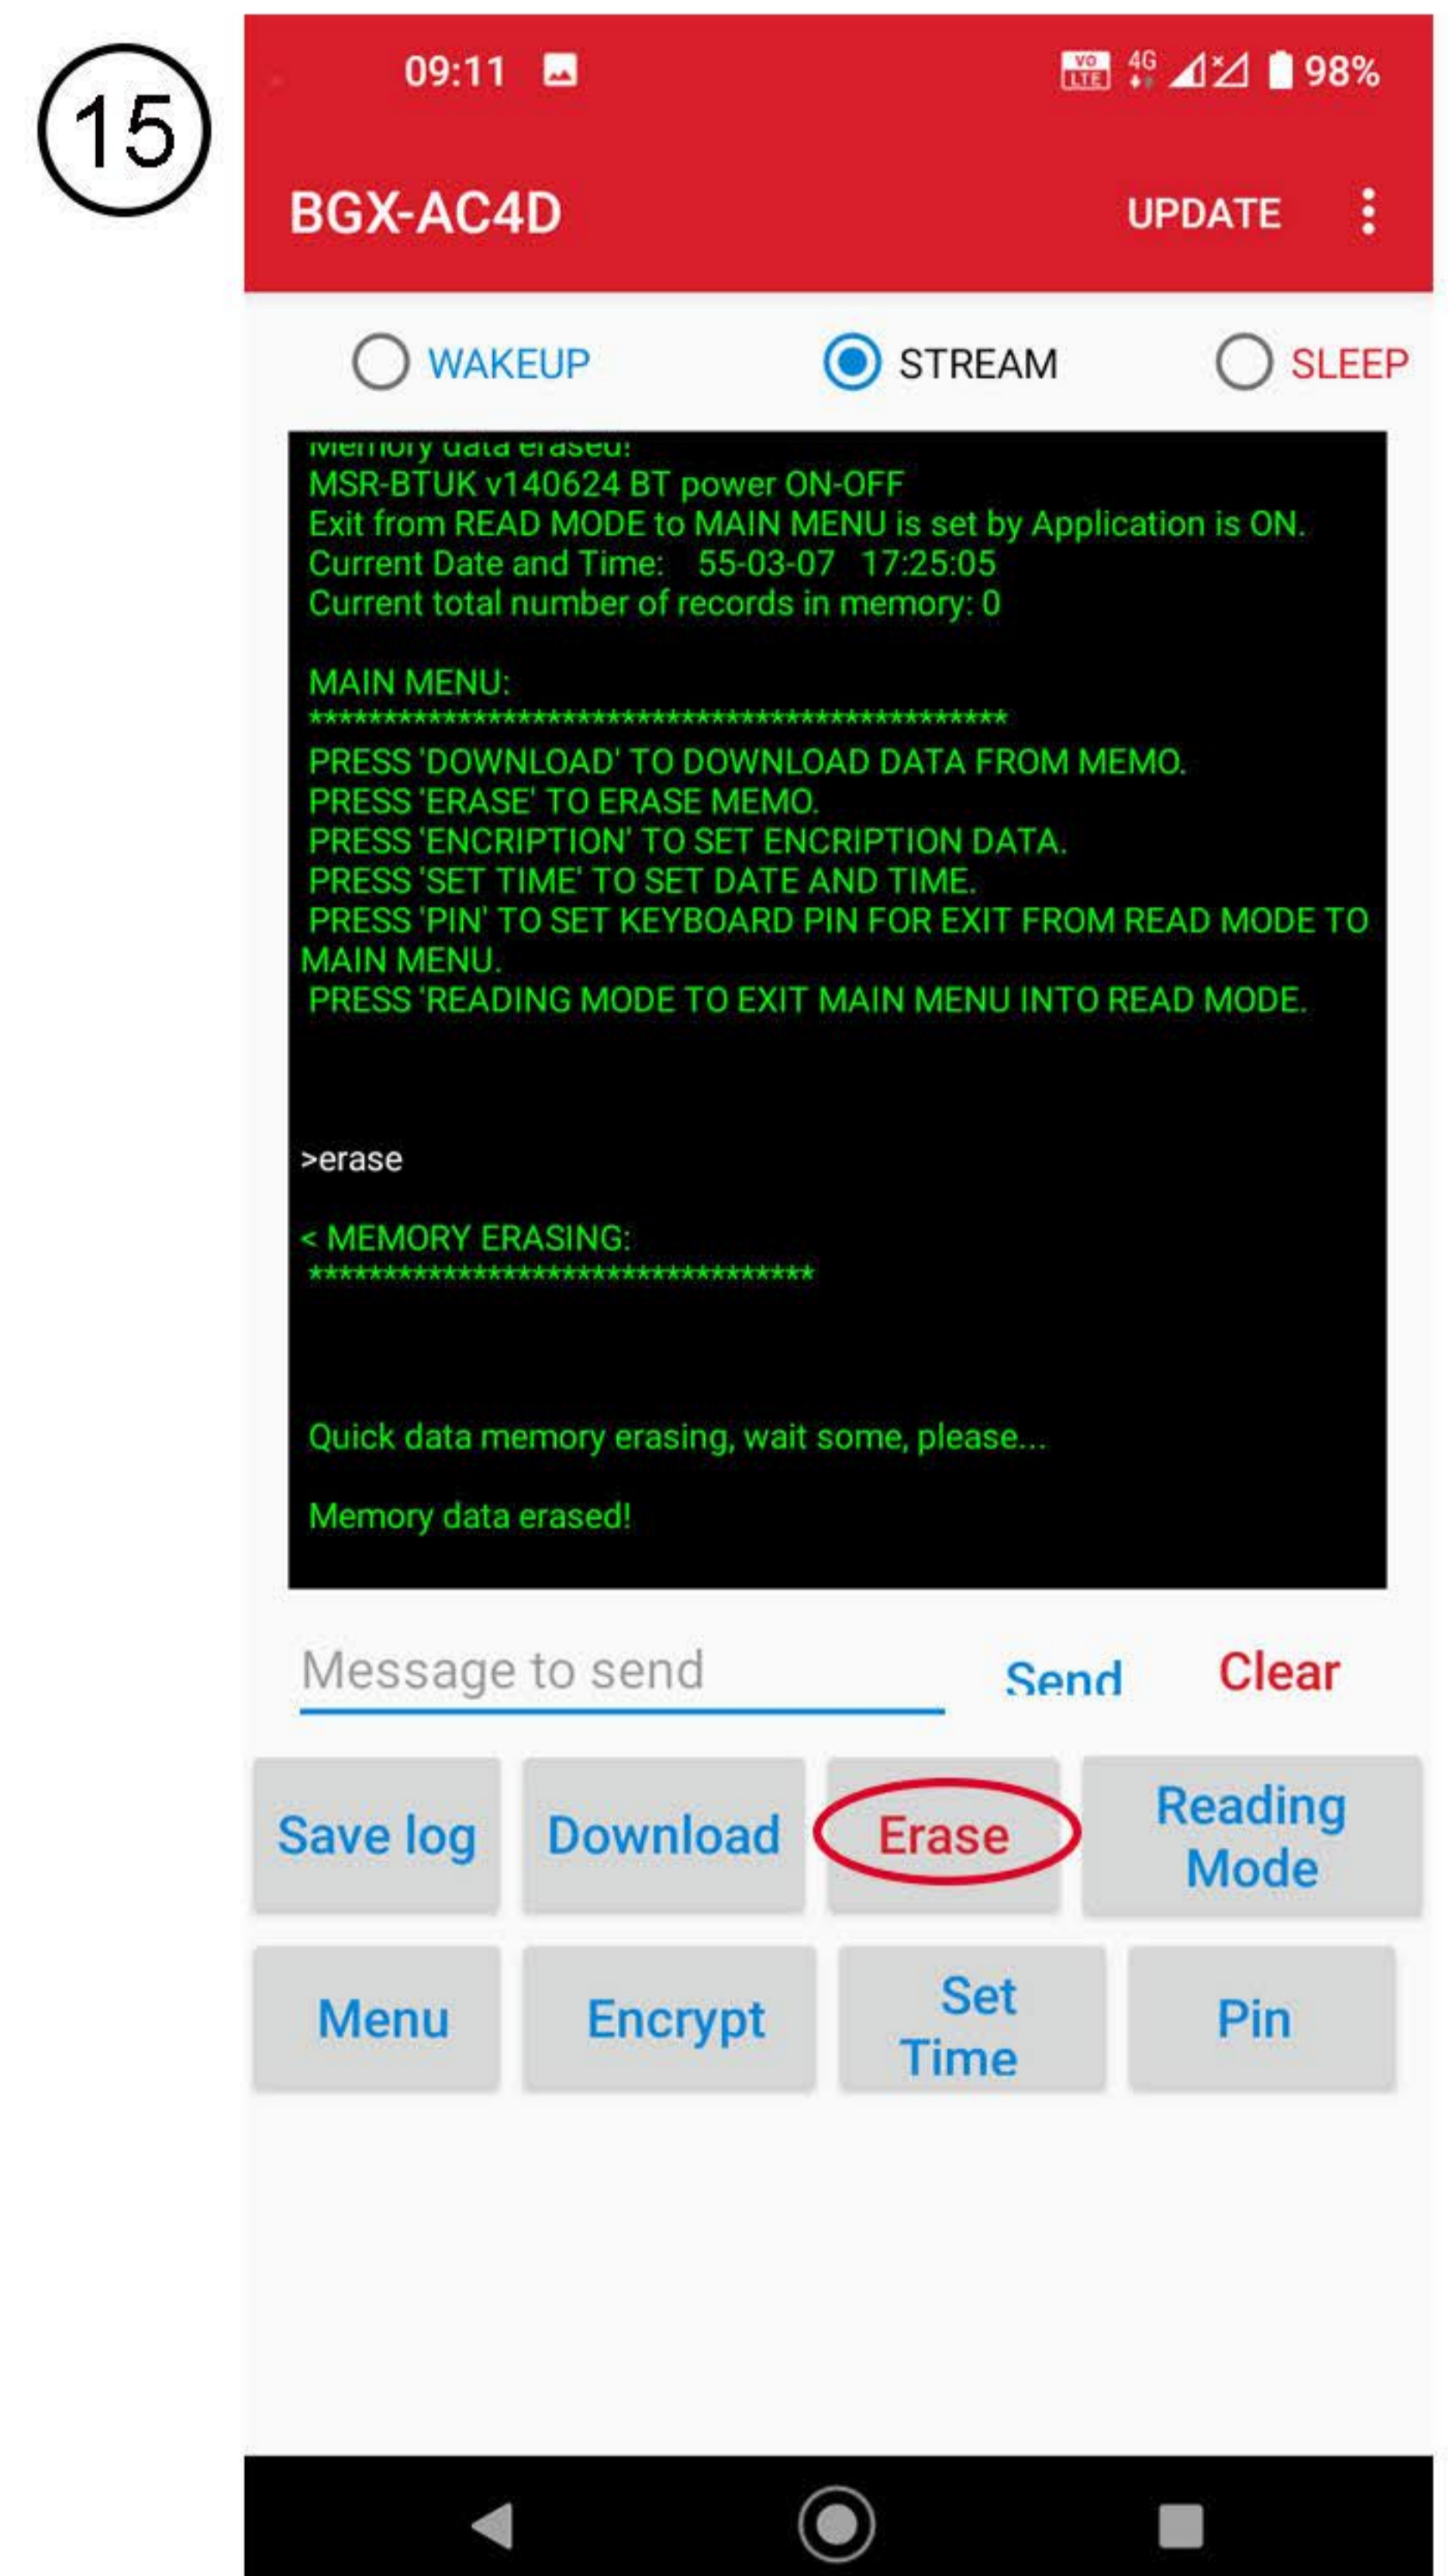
15

09:11

VO LTE 4G 98%

BGX-AC4D

UPDATE

WAKEUP

STREAM

SLEEP

Memory data erased!
MSR-BTUK v140624 BT power ON-OFF
Exit from READ MODE to MAIN MENU is set by Application is ON.
Current Date and Time: 55-03-07 17:25:05
Current total number of records in memory: 0

MAIN MENU:
*********************************************
PRESS 'DOWNLOAD' TO DOWNLOAD DATA FROM MEMO.
PRESS 'ERASE' TO ERASE MEMO.
PRESS 'ENCRIPTION' TO SET ENCRIPTION DATA.
PRESS 'SET TIME' TO SET DATE AND TIME.
PRESS 'PIN' TO SET KEYBOARD PIN FOR EXIT FROM READ MODE TO MAIN MENU.
PRESS 'READING MODE TO EXIT MAIN MENU INTO READ MODE.

>erase

< MEMORY ERASING:
*********************************

Quick data memory erasing, wait some, please...

Memory data erased!

Message to send

Send

Clear

Save log

Download

Erase

Reading Mode

Menu

Encrypt

Set Time

Pin